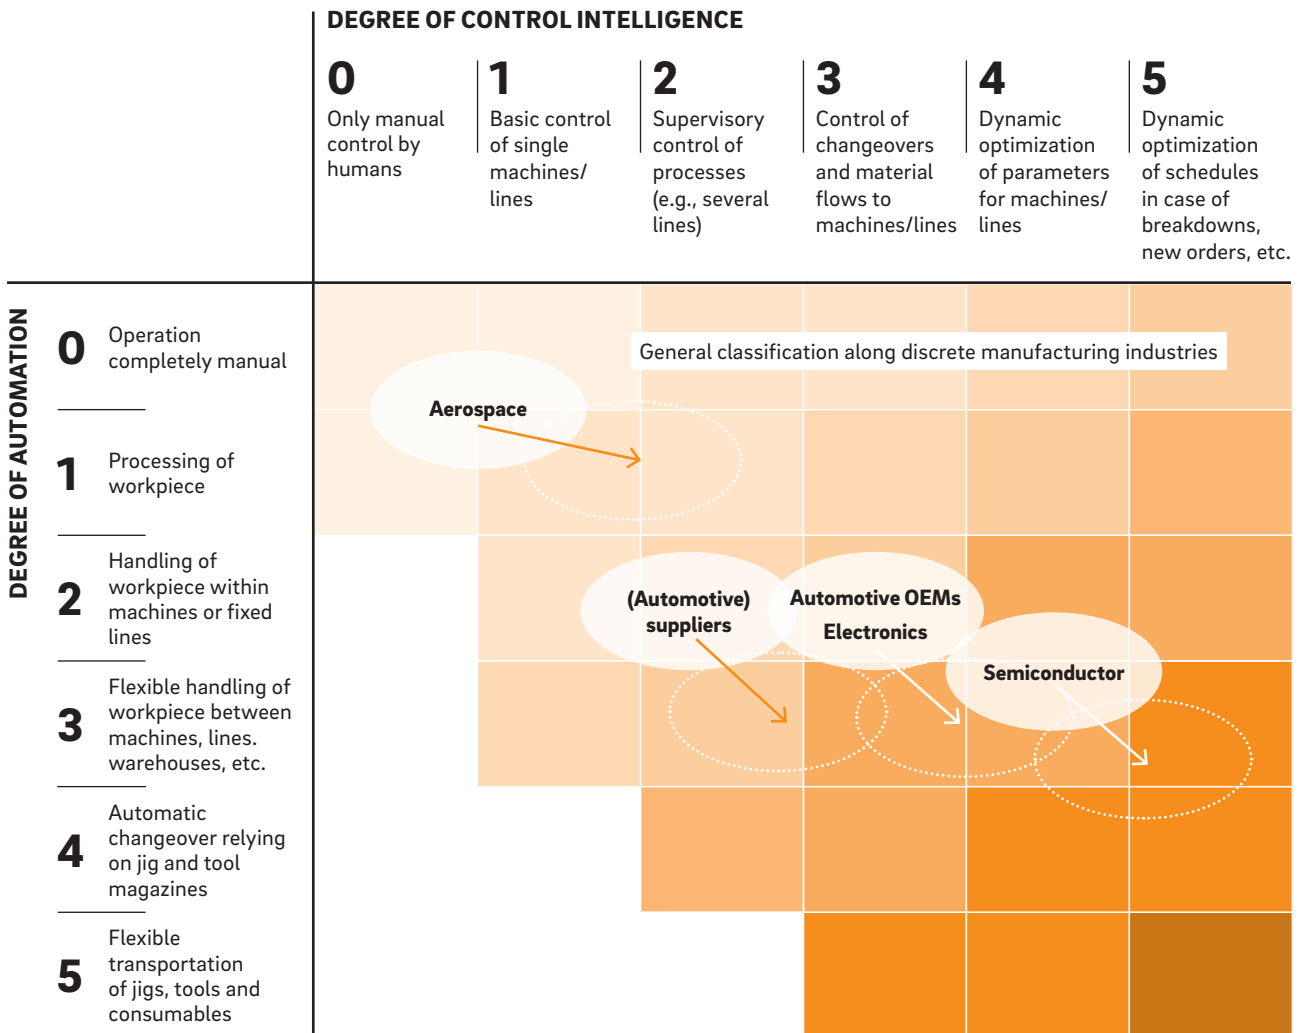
DEGREE OF CONTROL INTELLIGENCE

0
Only manual control by humans

1
Basic control of single machines/ lines

2
Supervisory control of processes (e.g., several lines)

3
Control of changeovers and material flows to machines/lines

4
Dynamic optimization of parameters for machines/ lines

5
Dynamic optimization of schedules in case of breakdowns, new orders, etc.

DEGREE OF AUTOMATION

0 Operation completely manual

1 Processing of workpiece

2 Handling of workpiece within machines or fixed lines

3 Flexible handling of workpiece between machines, lines. warehouses, etc.

4 Automatic changeover relying on jig and tool magazines

5 Flexible transportation of jigs, tools and consumables

General classification along discrete manufacturing industries

Aerospace

(Automotive) suppliers

Automotive OEMs Electronics

Semiconductor